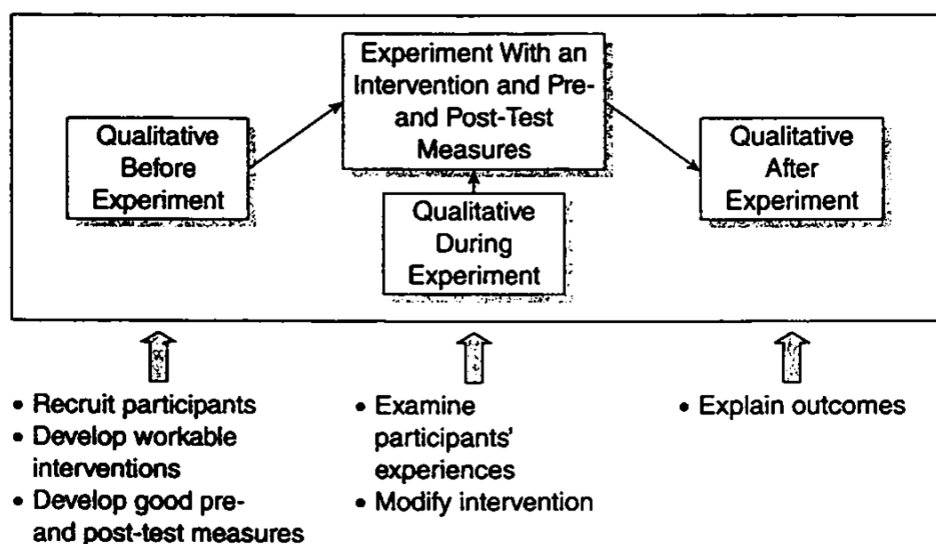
Experiment With an Intervention and Pre- and Post-Test Measures

Qualitative Before Experiment

Qualitative During Experiment

Qualitative After Experiment

• Recruit participants
• Develop workable interventions
• Develop good pre- and post-test measures

• Examine participants' experiences
• Modify intervention

• Explain outcomes